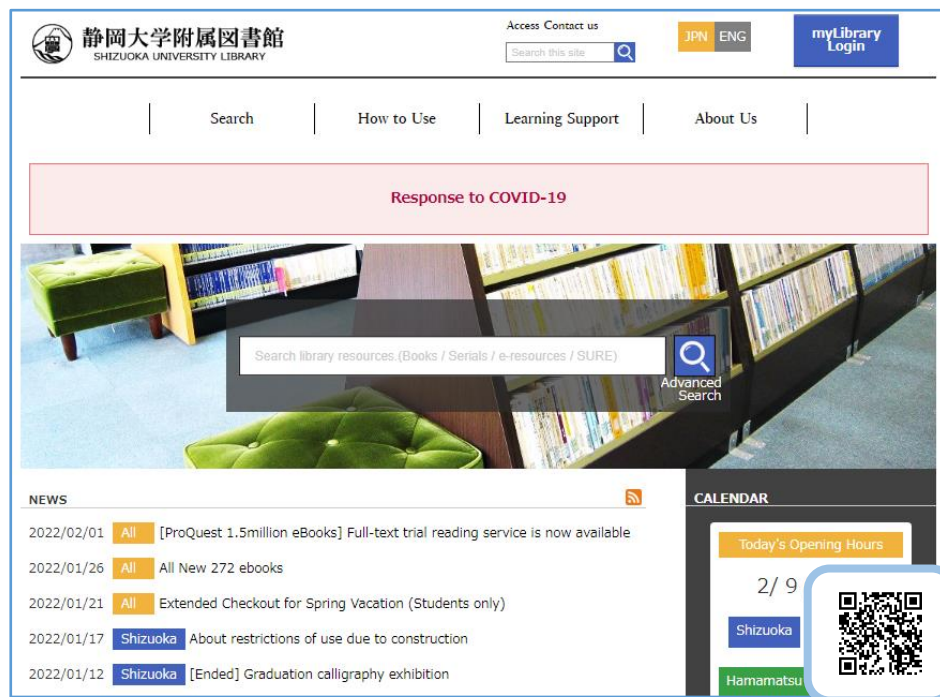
静岡大学附属図書館
SHIZUOKA UNIVERSITY LIBRARY

Access Contact us

Search this site

JPN ENG

myLibrary Login

Search

How to Use

Learning Support

About Us

Response to COVID-19

Search library resources.(Books / Serials / e-resources / SURE)

Advanced Search

NEWS

2022/02/01 All [ProQuest 1.5million eBooks] Full-text trial reading service is now available

2022/01/26 All All New 272 ebooks

2022/01/21 All Extended Checkout for Spring Vacation (Students only)

2022/01/17 Shizuoka About restrictions of use due to construction

2022/01/12 Shizuoka [Ended] Graduation calligraphy exhibition

CALENDAR

Today's Opening Hours

2/ 9

Shizuoka

Hamamatsu